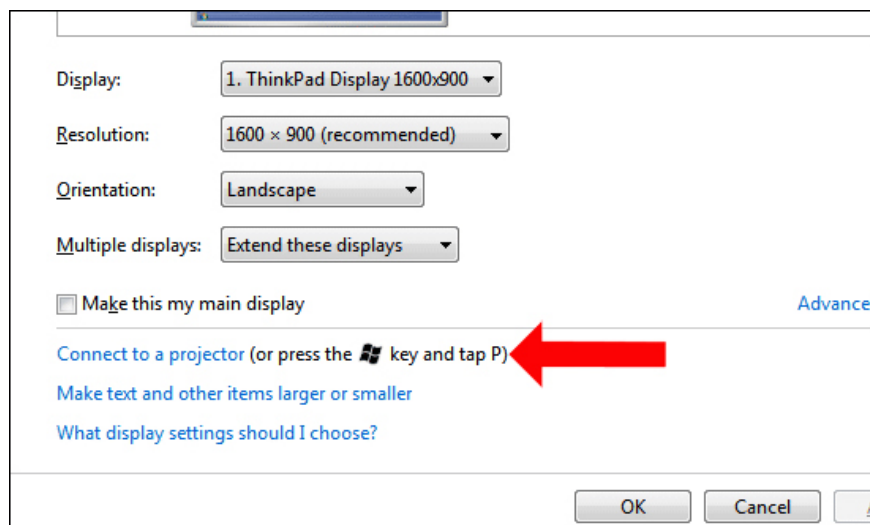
Display: 1. ThinkPad Display 1600x900

Resolution: 1600 × 900 (recommended)

Orientation: Landscape

Multiple displays: Extend these displays

Make this my main display

Advance

Connect to a projector (or press the key and tap P)

Make text and other items larger or smaller

What display settings should I choose?

OK Cancel